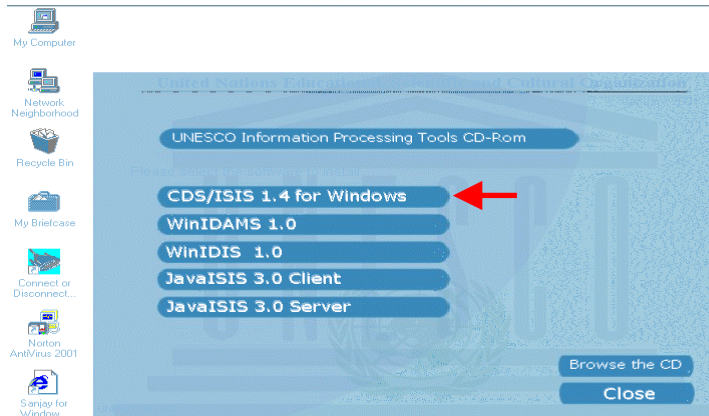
My Computer

Network Neighborhood

Recycle Bin

My Briefcase

Connect or Disconnect...

Norton AntiVirus 2001

Sanjay for Window

United Nations Educational, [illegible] and Cultural Organization

UNESCO Information Processing Tools CD-Rom

Please select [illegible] install

CDS/ISIS 1.4 for Windows

WinIDAMS 1.0

WinIDIS 1.0

JavaISIS 3.0 Client

JavaISIS 3.0 Server

Browse the CD

Close